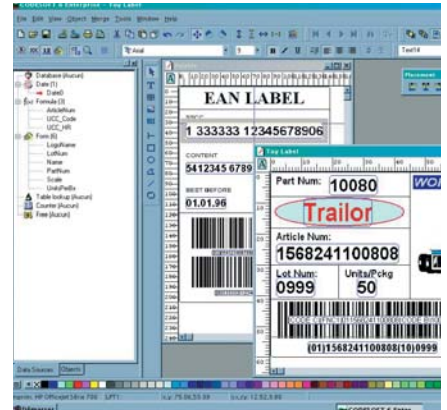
CODESOFT 6 Enterprise - Tray Label
File Edit View Object Merge Tools Window Help
Arial
Text4
Database (Aucun)
Date (1)
Date0
Formula (3)
ArticleNum
UCC_Code
UCC_HR
Form (6)
LogoName
LotNum
Name
PartNum
Scale
UnitsPerBox
Table lookup (Aucun)
Counter (Aucun)
Free (Aucun)
Data Sources
Objects
EAN LABEL
SSCC
1 333333 12345678906
CONTENT
5412345 6789
BEST BEFORE
01.01.96
Tray Label
Part Num:
10080
WO
Trailor
Article Num:
1568241100808
Lot Num:
0999
Units/Pckg
50
(01)15682411008O8(10)0999
Placement
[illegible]
CODESOFT 6 Enter